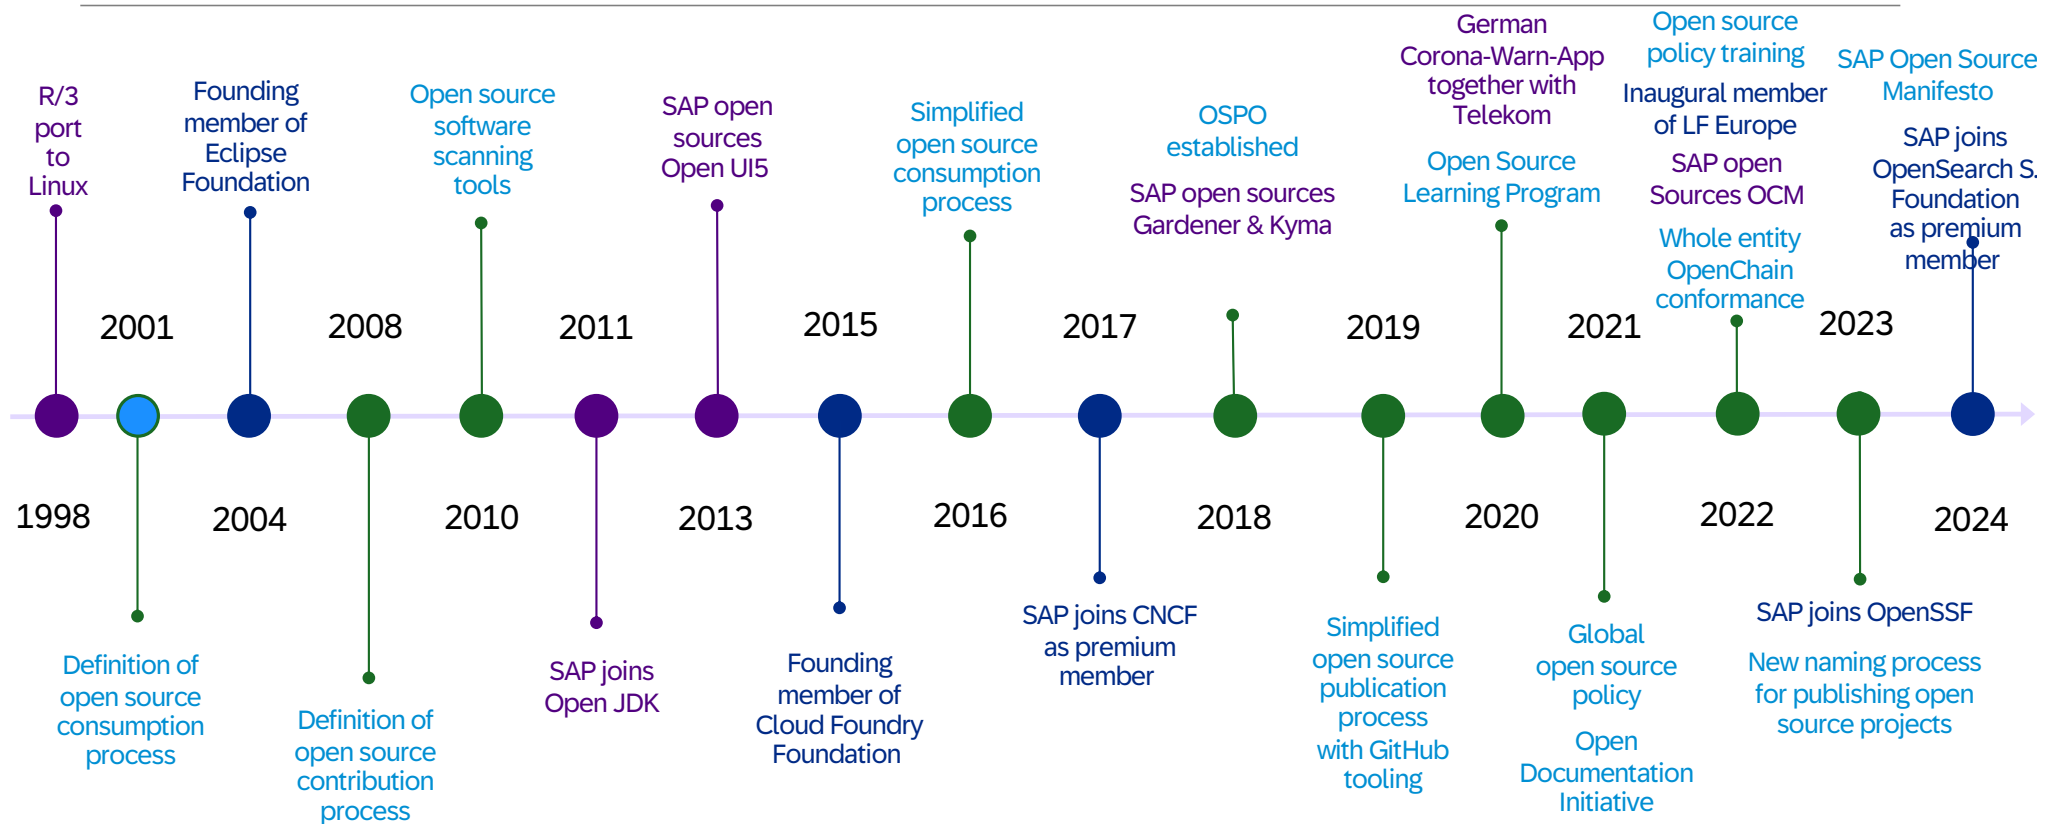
R/3 port to Linux

Founding member of Eclipse Foundation

Open source software scanning tools

SAP open sources Open UI5

Simplified open source consumption process

OSPO established

SAP open sources Gardener & Kyma

German Corona-Warn-App together with Telekom

Open Source Learning Program

Open source policy training

Inaugural member of LF Europe

SAP open Sources OCM

Whole entity OpenChain conformance

SAP Open Source Manifesto

SAP joins OpenSearch S. Foundation as premium member

2001

2008

2011

2015

2017

2019

2021

2023

1998

2004

2010

2013

2016

2018

2020

2022

2024

Definition of open source consumption process

Definition of open source contribution process

SAP joins Open JDK

Founding member of Cloud Foundry Foundation

SAP joins CNCF as premium member

Simplified open source publication process with GitHub tooling

Global open source policy

Open Documentation Initiative

SAP joins OpenSSF

New naming process for publishing open source projects